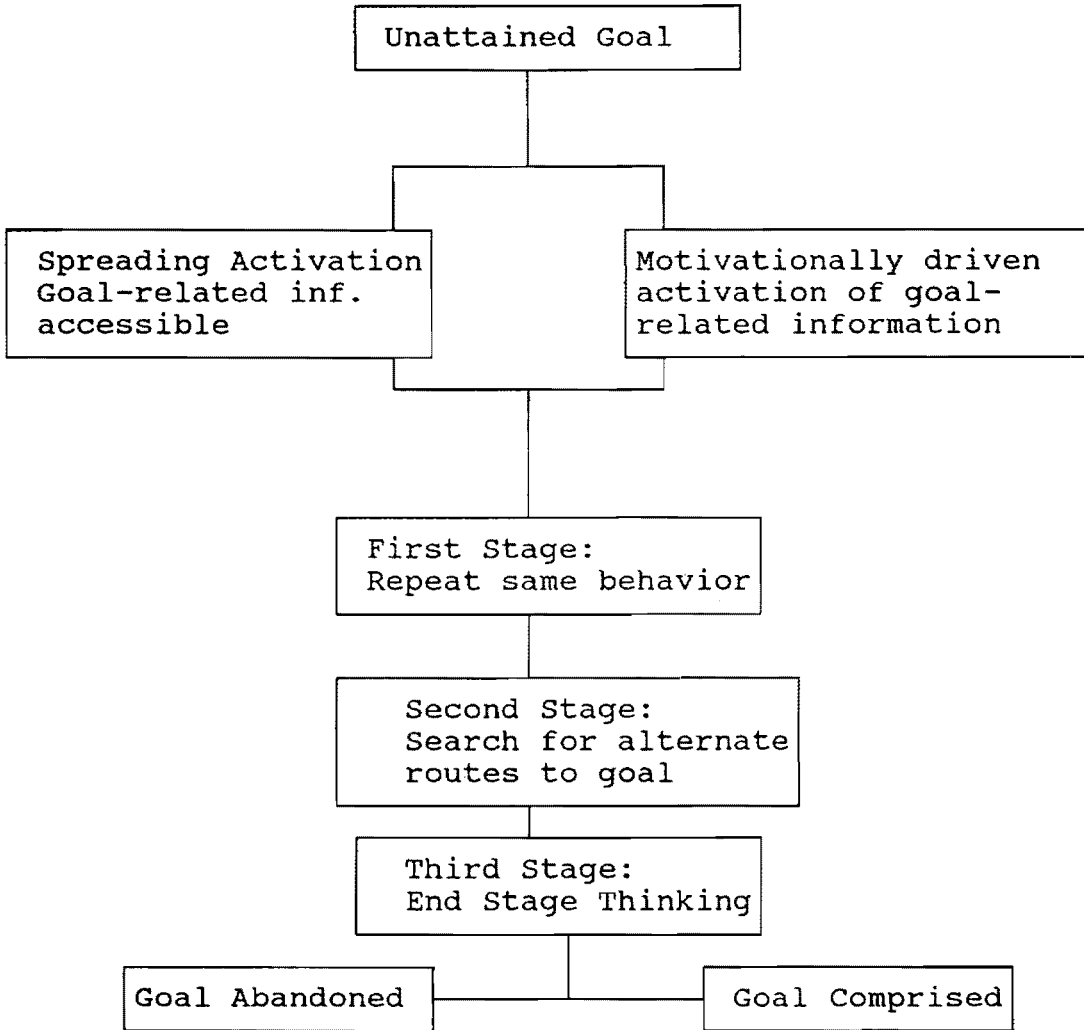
Unattained Goal

Spreading Activation
Goal-related inf.
accessible

Motivationally driven
activation of goal-
related information

First Stage:
Repeat same behavior

Second Stage:
Search for alternate
routes to goal

Third Stage:
End Stage Thinking

Goal Abandoned

Goal Comprised